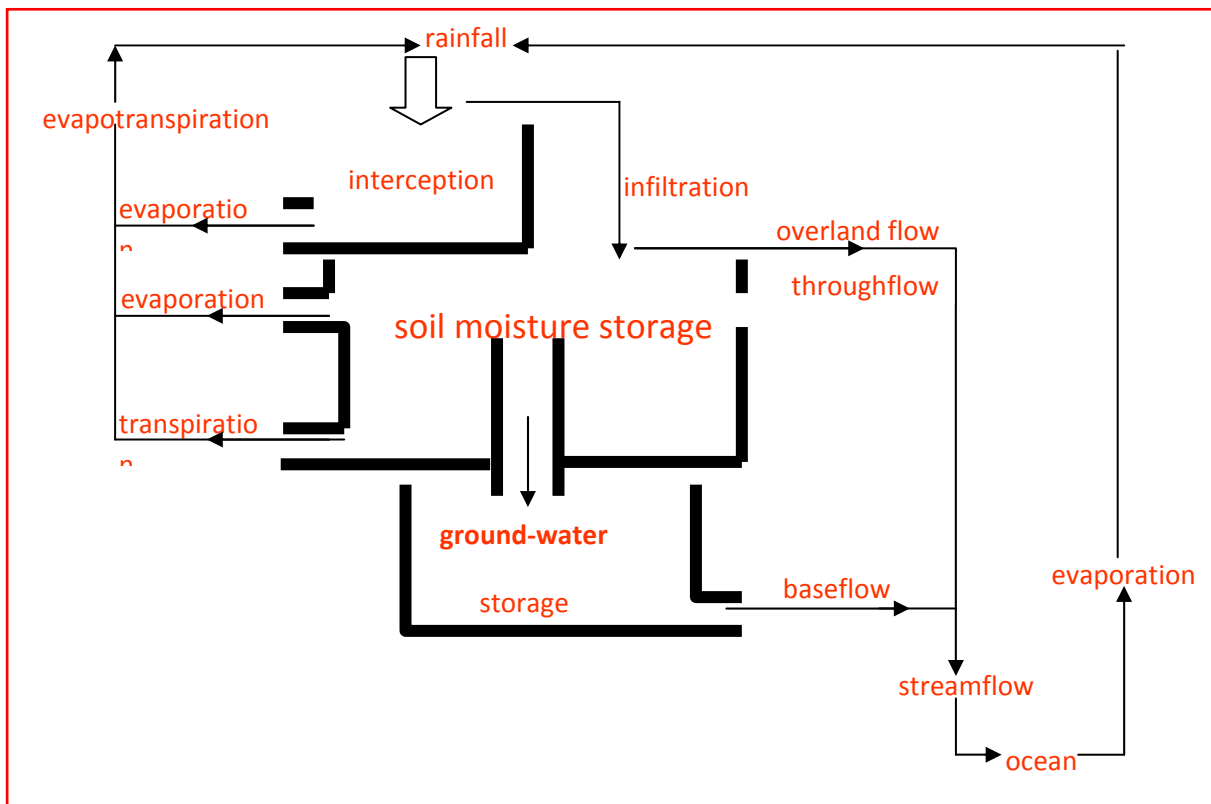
rainfall

evapotranspiration

interception

infiltration

evaporatio
n

overland flow

throughflow

evaporation

soil moisture storage

transpiratio
n

ground-water

storage

baseflow

evaporation

streamflow

ocean